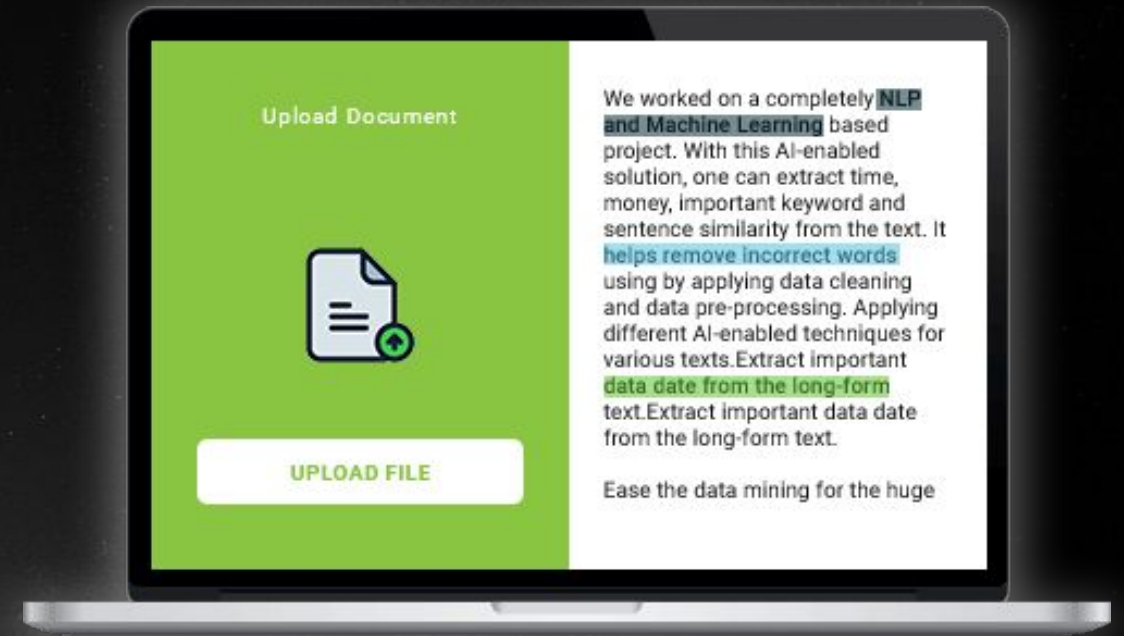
Upload Document

UPLOAD FILE

We worked on a completely NLP and Machine Learning based project. With this AI-enabled solution, one can extract time, money, important keyword and sentence similarity from the text. It helps remove incorrect words using by applying data cleaning and data pre-processing. Applying different AI-enabled techniques for various texts.Extract important data date from the long-form text.Extract important data date from the long-form text.

Ease the data mining for the huge